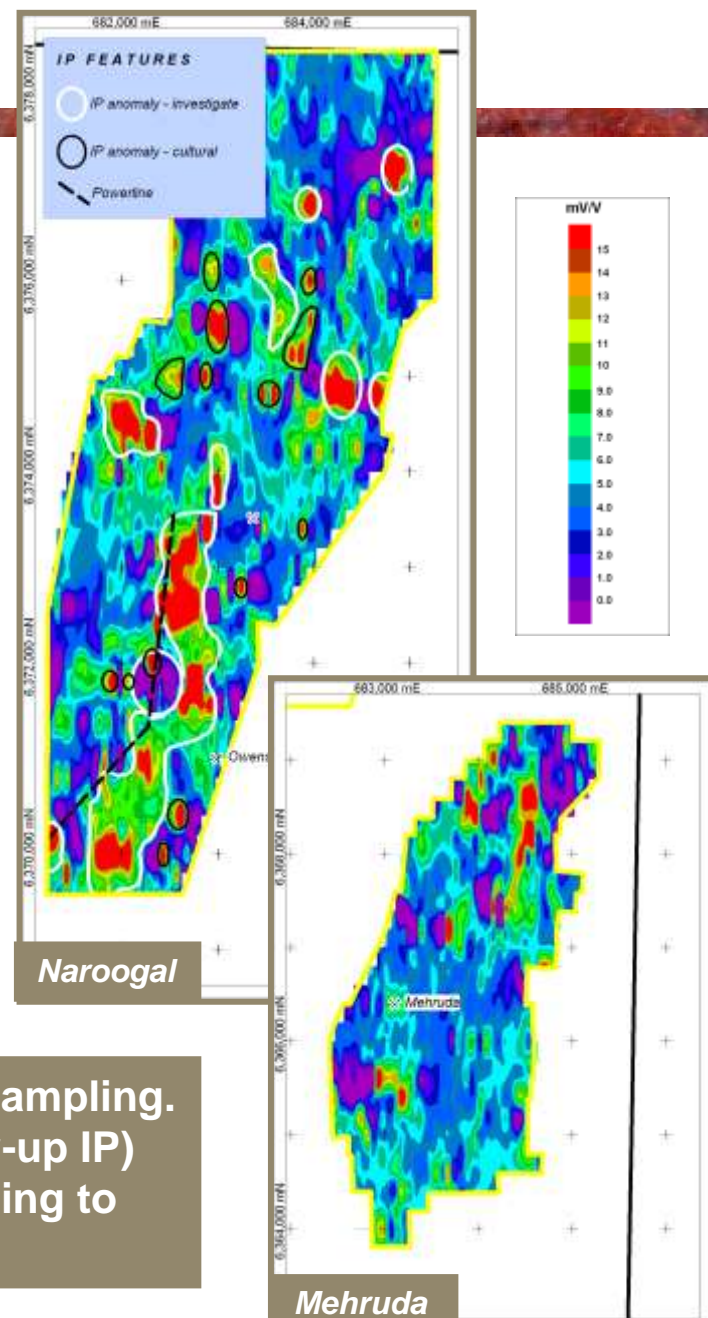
682,000 mE
684,000 mE

IP FEATURES
IP anomaly - investigate
IP anomaly - cultural
Powerline

6,378,000 mN
6,376,000 mN
6,374,000 mN
6,372,000 mN
6,370,000 mN

Owens

mV/V
15
14
13
12
11
10
9.0
8.0
7.0
6.0
5.0
4.0
3.0
2.0
1.0
0.0

683,000 mE
685,000 mE

6,368,000 mN
6,366,000 mN
6,364,000 mN

Mehruda

Naroogal

ampling.
-up IP)
ing to

Mehruda